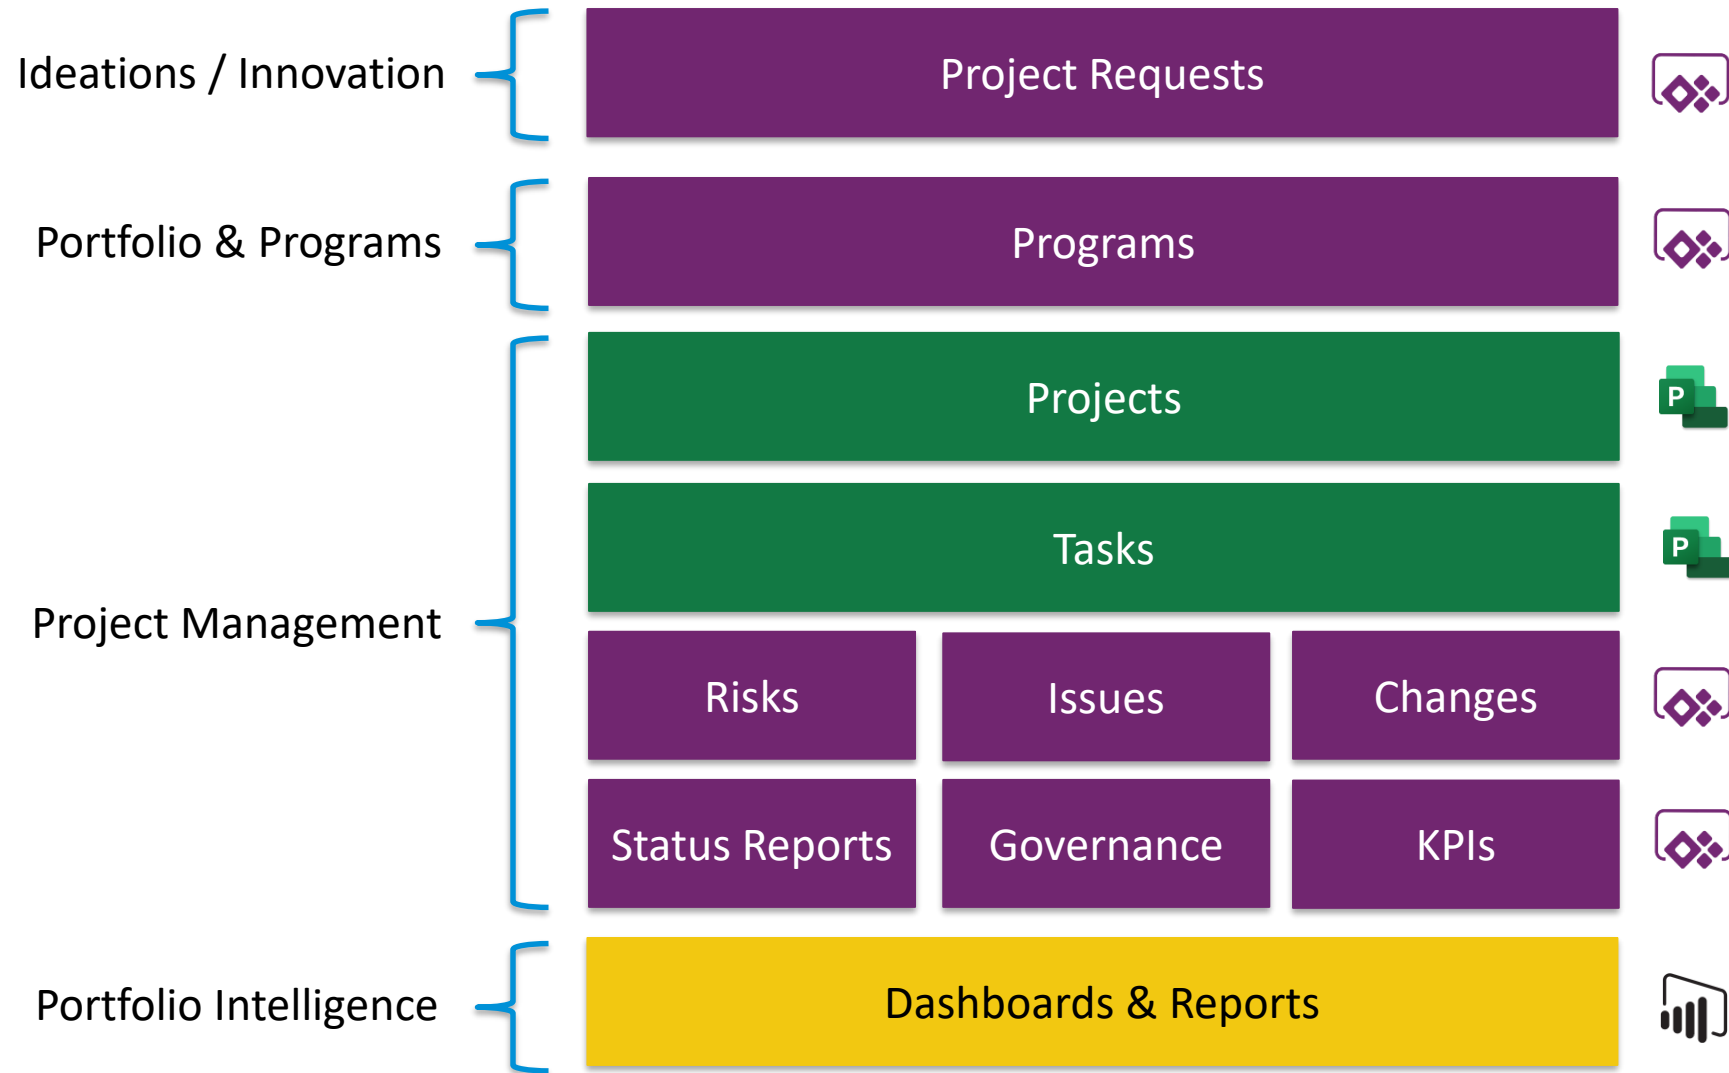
Ideations / Innovation

Project Requests

Portfolio & Programs

Programs

Project Management

Projects

P

Tasks

P

Risks

Issues

Changes

Status Reports

Governance

KPIs

Portfolio Intelligence

Dashboards & Reports